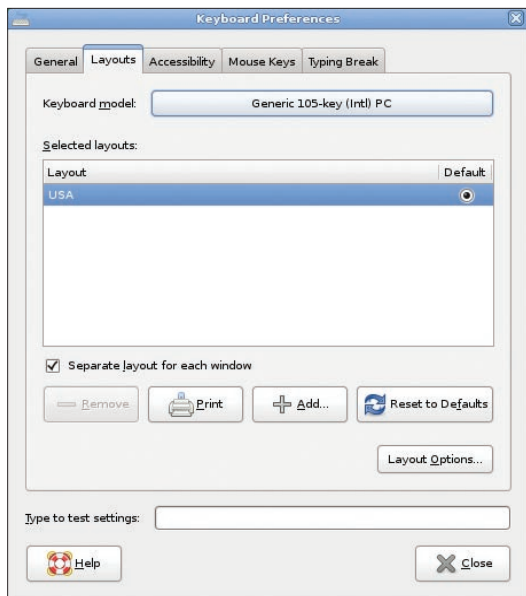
Keyboard Preferences

General | Layouts | Accessibility | Mouse Keys | Typing Break

Keyboard model: Generic 105-key (Intl) PC

Selected layouts:

| Layout | Default |
|---|---|
| USA | |

Separate layout for each window

Remove | Print | Add... | Reset to Defaults

Layout Options...

Type to test settings:

Help | Close